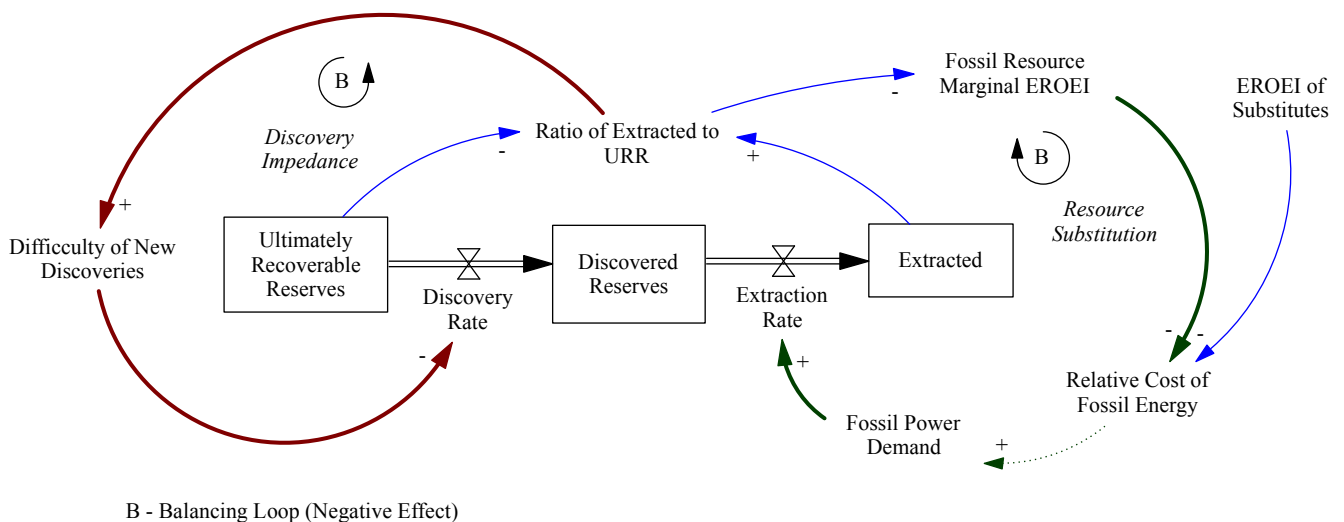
B

Discovery Impedance

Ratio of Extracted to URR

Fossil Resource Marginal EROEI

EROEI of Substitutes

B

Resource Substitution

+

-

+

-

Difficulty of New Discoveries

Ultimately Recoverable Reserves

Discovery Rate

Discovered Reserves

Extraction Rate

Extracted

-

- -

+

Relative Cost of Fossil Energy

Fossil Power Demand

+

B - Balancing Loop (Negative Effect)